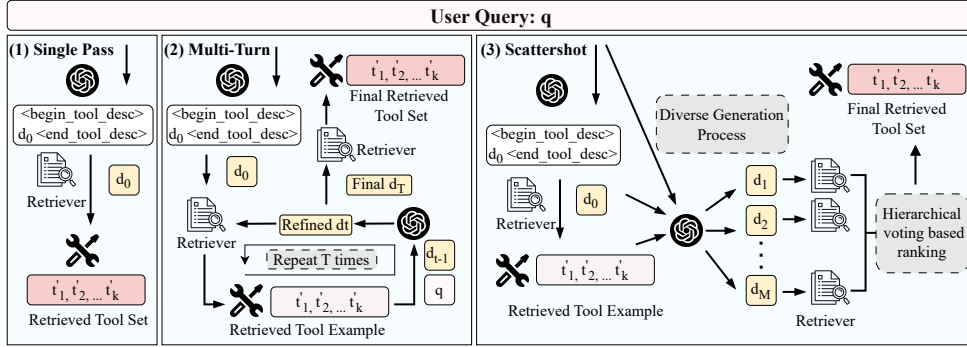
User Query: q

(1) Single Pass

<begin_tool_desc>
$d_0$ <end_tool_desc>

Retriever

$d_0$

$t'_1, t'_2, ... t'_k$

Retrieved Tool Set

(2) Multi-Turn

<begin_tool_desc>
$d_0$ <end_tool_desc>

$t'_1, t'_2, ... t'_k$

Final Retrieved Tool Set

Retriever

Final $d_T$

$d_0$

Refined dt

Retriever

Repeat T times

$d_{t-1}$

q

$t'_1, t'_2, ... t'_k$

Retrieved Tool Example

(3) Scattershot

<begin_tool_desc>
$d_0$ <end_tool_desc>

Diverse Generation Process

$t'_1, t'_2, ... t'_k$

Final Retrieved Tool Set

$d_0$

Retriever

$d_1$

$d_2$

$d_M$

Hierarchical voting based ranking

$t'_1, t'_2, ... t'_k$

Retrieved Tool Example

Retriever